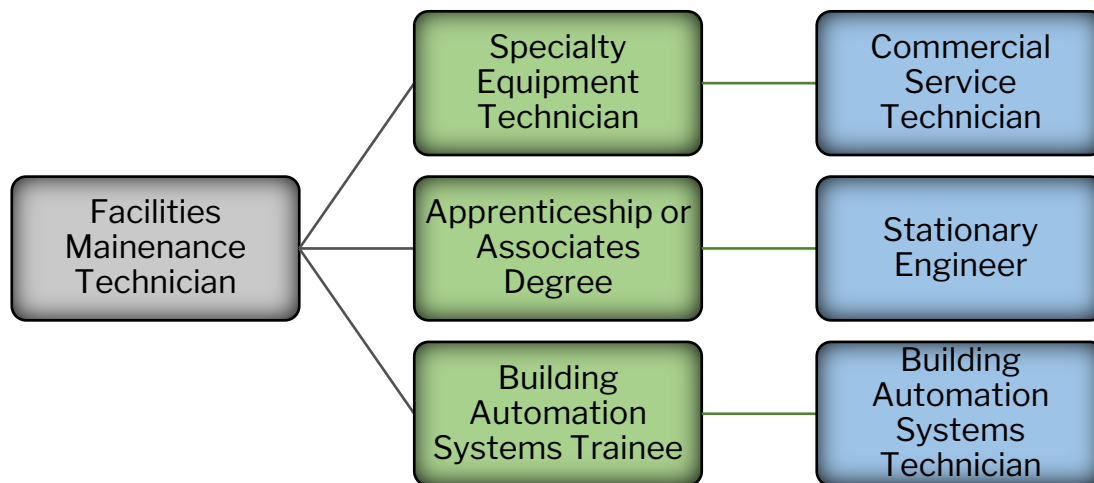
Facilities Mainenance Technician

Specialty Equipment Technician

Commercial Service Technician

Apprenticeship or Associates Degree

Stationary Engineer

Building Automation Systems Trainee

Building Automation Systems Technician